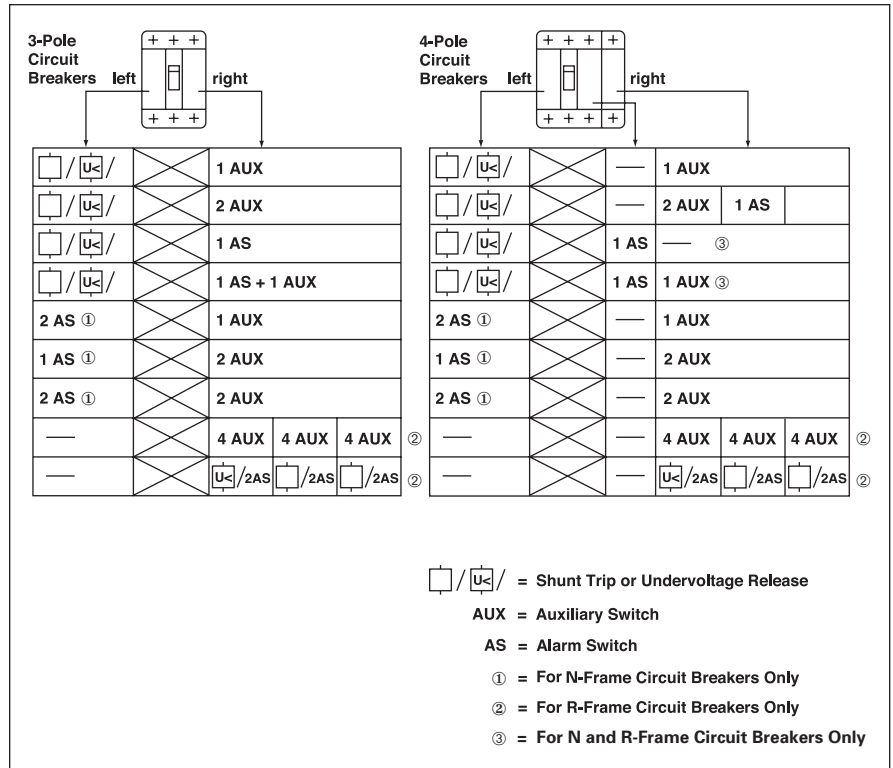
3-Pole Circuit Breakers left right

+ + +

+ + +

| / U< / | | 1 AUX | | |
|---|---|---|---|---|
| / U< / | | 2 AUX | | |
| / U< / | | 1 AS | | |
| / U< / | | 1 AS + 1 AUX | | |
| 2 AS ① | | 1 AUX | | |
| 1 AS ① | | 2 AUX | | |
| 2 AS ① | | 2 AUX | | |
| — | | 4 AUX | 4 AUX | 4 AUX ② |
| — | | U< /2AS | /2AS | /2AS ② |

4-Pole Circuit Breakers left right

+ + + +

+ + + +

| / U< / | | — | 1 AUX | | |
|---|---|---|---|---|---|
| / U< / | | — | 2 AUX | 1 AS | |
| / U< / | | 1 AS | — ③ | | |
| / U< / | | 1 AS | 1 AUX ③ | | |
| 2 AS ① | | — | 1 AUX | | |
| 1 AS ① | | — | 2 AUX | | |
| 2 AS ① | | — | 2 AUX | | |
| — | | — | 4 AUX | 4 AUX | 4 AUX ② |
| — | | — | U< /2AS | /2AS | /2AS ② |

/ U< / = Shunt Trip or Undervoltage Release

AUX = Auxiliary Switch

AS = Alarm Switch

① = For N-Frame Circuit Breakers Only

② = For R-Frame Circuit Breakers Only

③ = For N and R-Frame Circuit Breakers Only